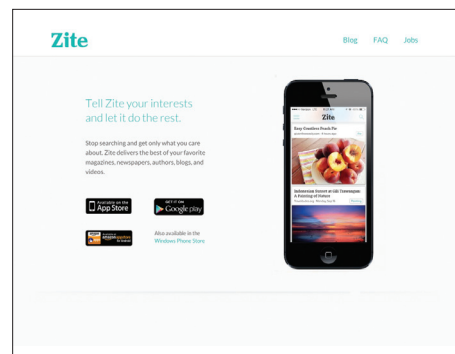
Zite

Blog FAQ Jobs

Tell Zite your interests and let it do the rest.

Stop searching and get only what you care about. Zite delivers the best of your favorite magazines, newspapers, authors, blogs, and videos.

Available on the App Store

GET IT ON Google play

Available at amazon appstore for Android

Also available in the Windows Phone Store

Zite

Easy Crustless Peach Pie

Indonesian Sunset at Gili Trawangan | A Photography of Nature